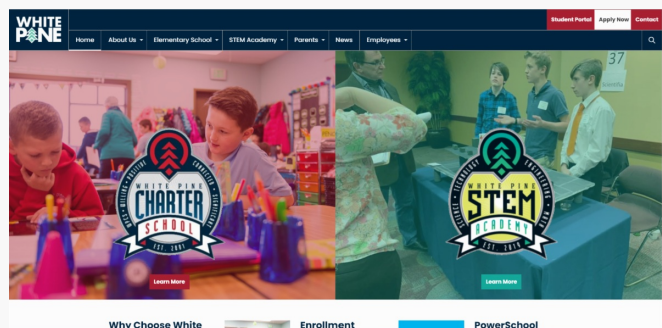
WHITE PINE

Student Portal Apply Now Contact

Home About Us Elementary School STEM Academy Parents News Employees

37

WHITE PINE CHARTER SCHOOL EST 2001

Learn More

WHITE PINE STEM ACADEMY EST 2014

Learn More

Why Choose White

Enrollment

PowerSchool